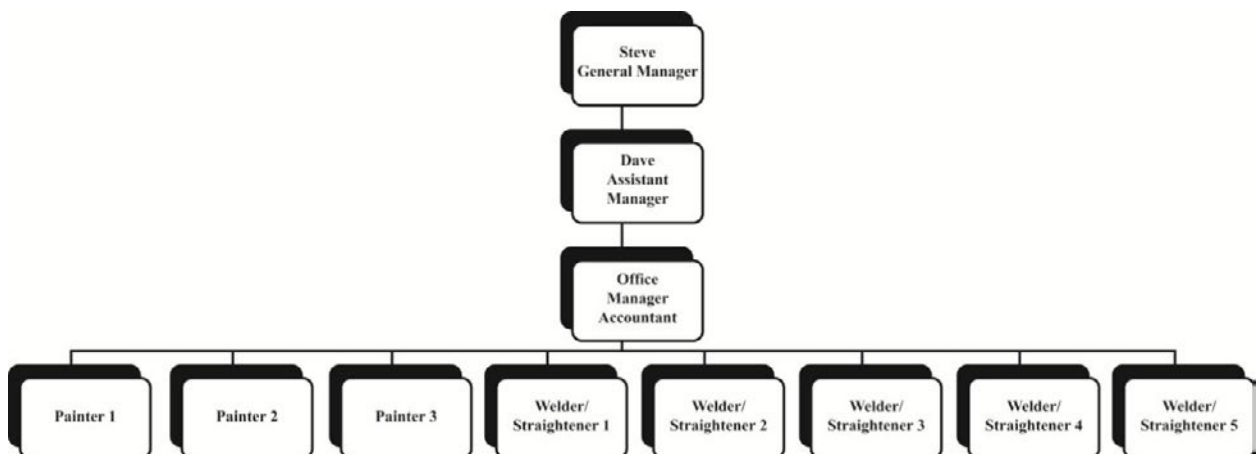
Steve
General Manager

Dave
Assistant
Manager

Office
Manager
Accountant

Painter 1

Painter 2

Painter 3

Welder/
Straightener 1

Welder/
Straightener 2

Welder/
Straightener 3

Welder/
Straightener 4

Welder/
Straightener 5